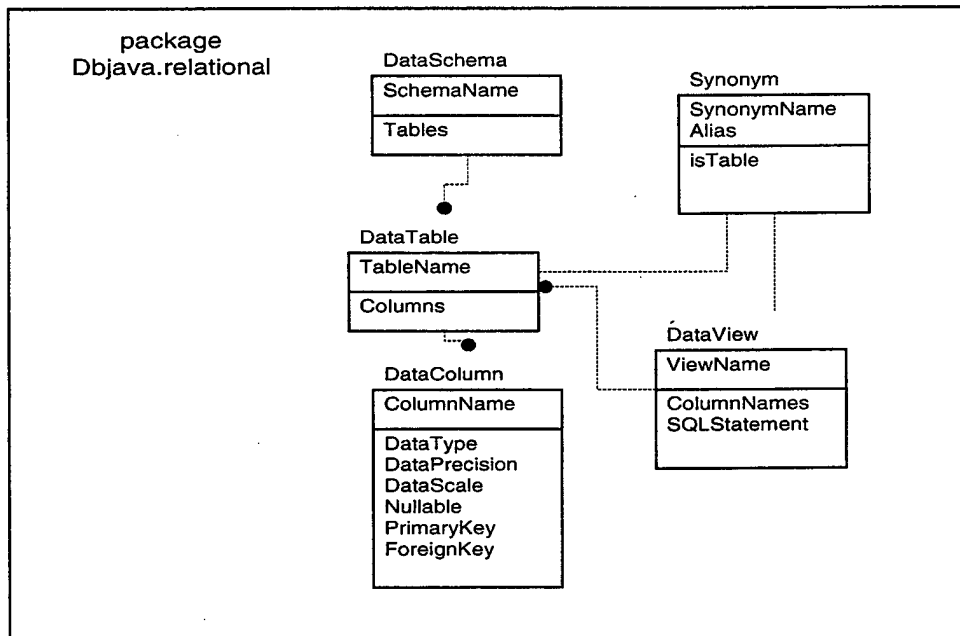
package Dbjava.relational

DataSchema

SchemaName

Tables

Synonym

SynonymName
Alias

isTable

DataTable

TableName

Columns

DataView

ViewName

ColumnNames
SQLStatement

DataColumn

ColumnName

DataType
DataPrecision
DataScale
Nullable
PrimaryKey
ForeignKey